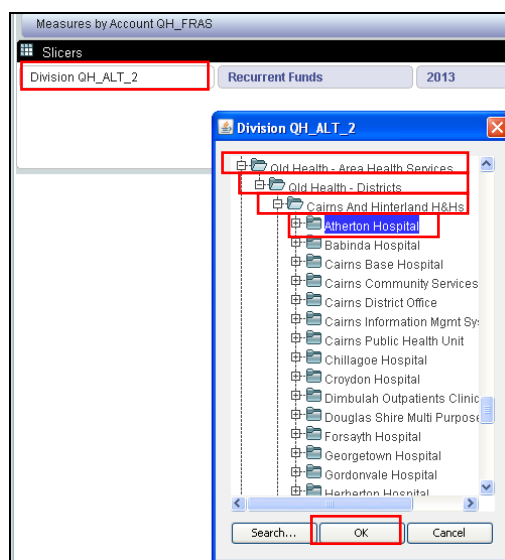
Measures by Account QH_FRAS

Slicers

Division QH_ALT_2

Recurrent Funds

2013

Division QH_ALT_2

Qld Health - Area Health Services

Qld Health - Districts

Cairns And Hinterland H&Hs

Atherton Hospital

Babinda Hospital

Cairns Base Hospital

Cairns Community Services

Cairns District Office

Cairns Information Mgmt Sy

Cairns Public Health Unit

Chillagoe Hospital

Croydon Hospital

Dimbulah Outpatients Clinic

Douglas Shire Multi Purpose

Forsayth Hospital

Georgetown Hospital

Gordonvale Hospital

Herberton Hospital

Search...

OK

Cancel